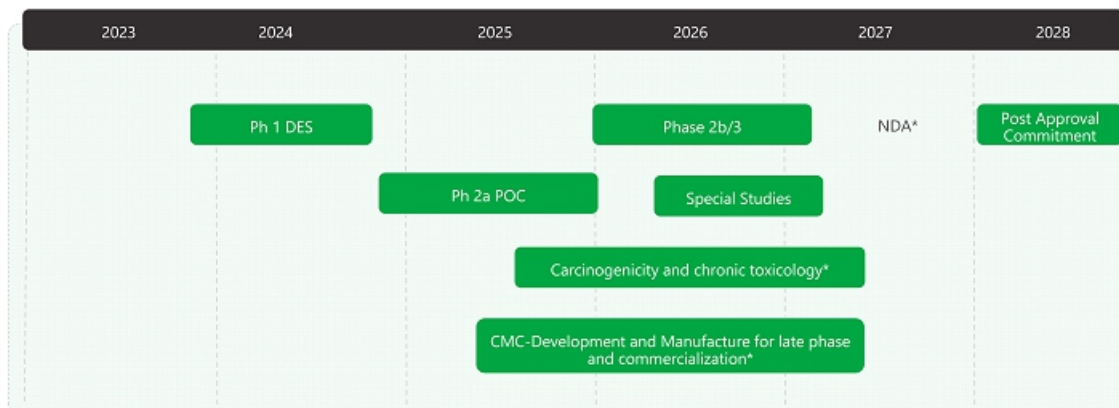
2023 2024 2025 2026 2027 2028

Ph 1 DES

Phase 2b/3

NDA*

Post Approval Commitment

Ph 2a POC

Special Studies

Carcinogenicity and chronic toxicology*

CMC-Development and Manufacture for late phase and commercialization*